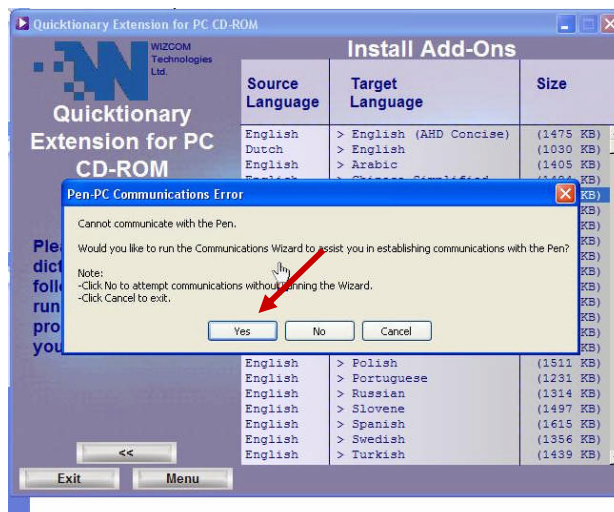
Quicktionary Extension for PC CD-ROM

WIZCOM Technologies Ltd.

Quicktionary Extension for PC CD-ROM

Install Add-Ons

| Source Language | Target Language | Size |
|---|---|---|
| English | > English (AHD Concise) | (1475 KB) |
| Dutch | > English | (1030 KB) |
| English | > Arabic | (1405 KB) |
| English | > Polish | (1511 KB) |
| English | > Portuguese | (1231 KB) |
| English | > Russian | (1314 KB) |
| English | > Slovene | (1497 KB) |
| English | > Spanish | (1615 KB) |
| English | > Swedish | (1356 KB) |
| English | > Turkish | (1439 KB) |

Plea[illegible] dict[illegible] foll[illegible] run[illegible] pro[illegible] you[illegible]

Pen-PC Communications Error

Cannot communicate with the Pen.

Would you like to run the Communications Wizard to assist you in establishing communications with the Pen?

Note:
-Click No to attempt communications without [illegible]nning the Wizard.
-Click Cancel to exit.

Yes | No | Cancel

<<

Exit | Menu